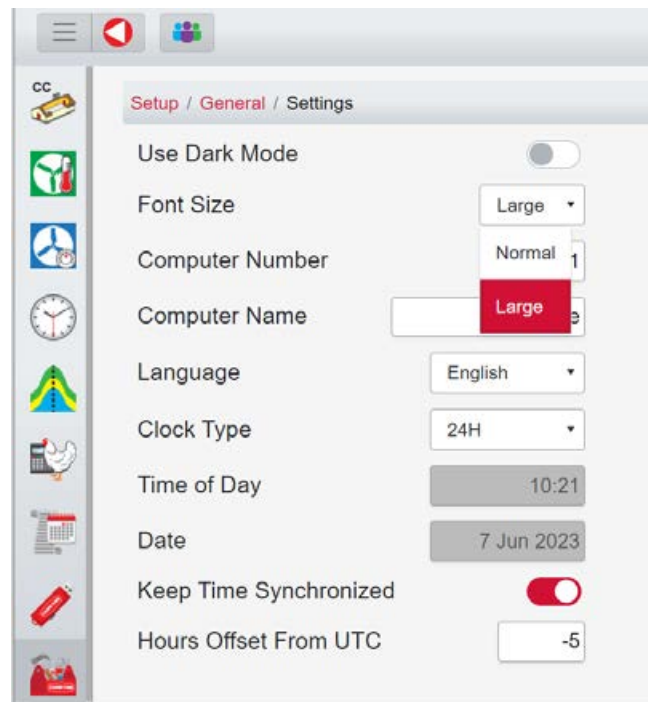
CC

Setup / General / Settings

Use Dark Mode

Font Size Large

Normal

Computer Number 1

Large

Computer Name e

Language English

Clock Type 24H

Time of Day 10:21

Date 7 Jun 2023

Keep Time Synchronized

Hours Offset From UTC -5